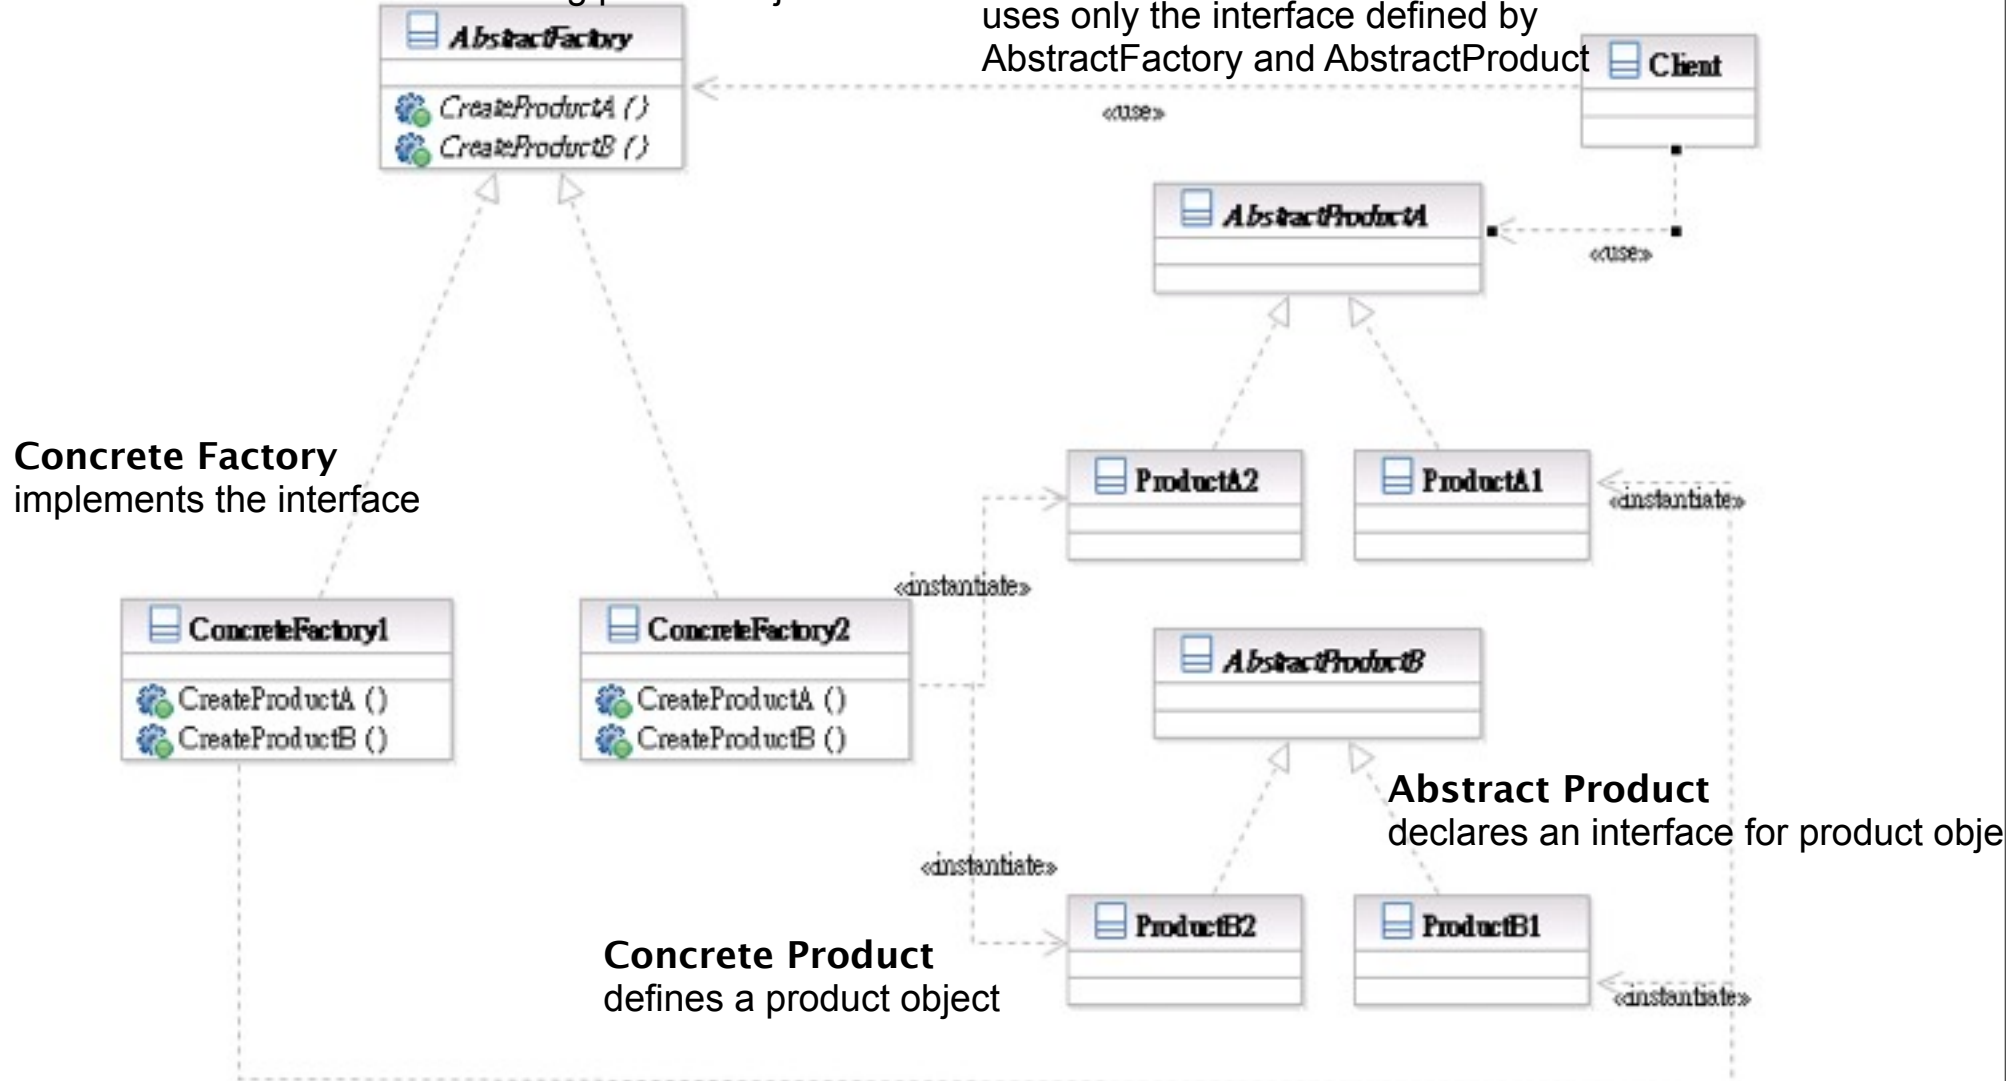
AbstractFactory
CreateProductA ()
CreateProductB ()

uses only the interface defined by AbstractFactory and AbstractProduct

Client

«use»

AbstractProductA

«use»

Concrete Factory
implements the interface

ProductA2

ProductA1

«instantiate»

«instantiate»

ConcreteFactory1
CreateProductA ()
CreateProductB ()

ConcreteFactory2
CreateProductA ()
CreateProductB ()

AbstractProductB

Abstract Product
declares an interface for product obje

«instantiate»

ProductB2

ProductB1

Concrete Product
defines a product object

«instantiate»